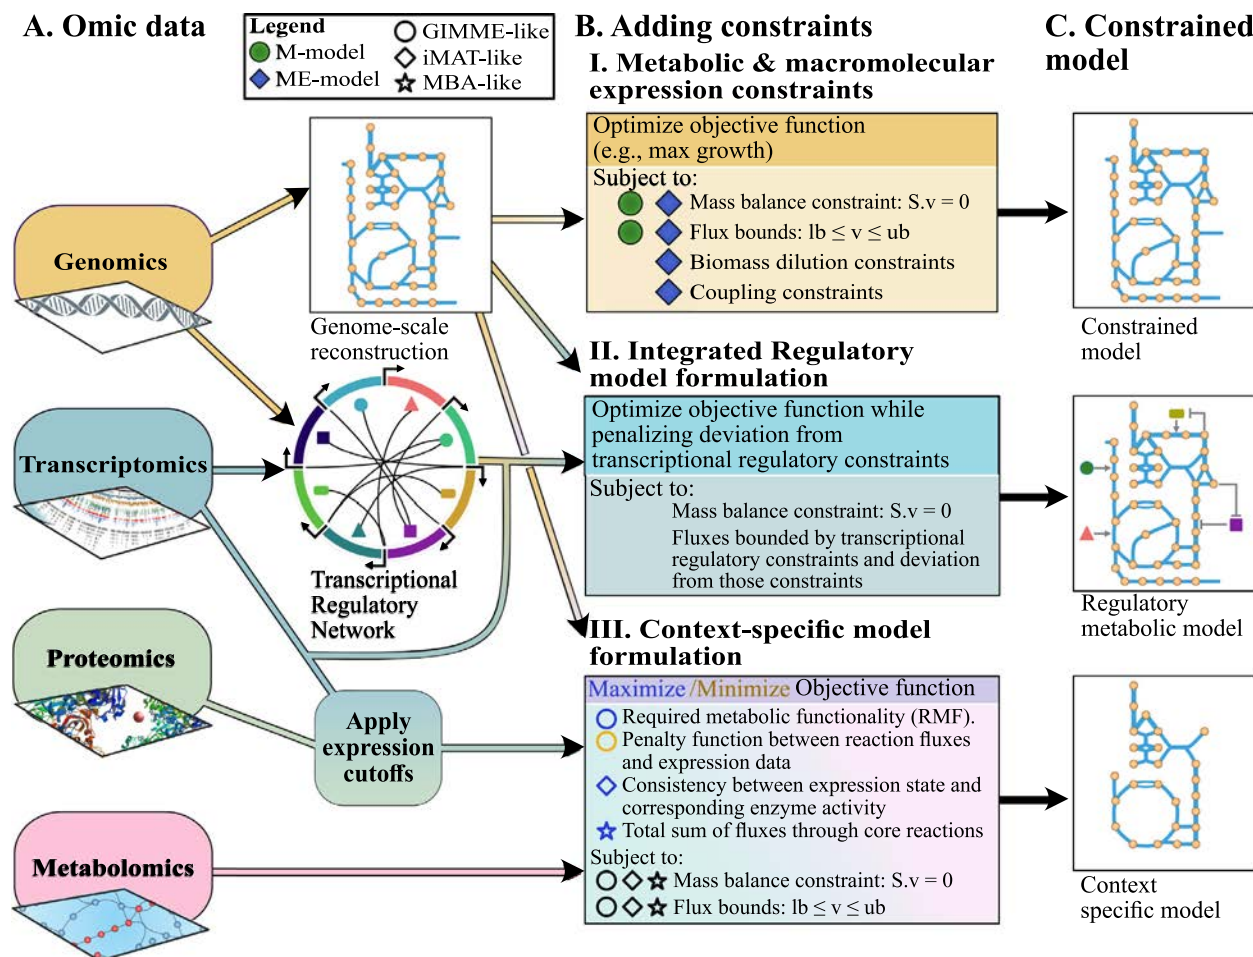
A. Omic data

Legend
M-model
ME-model
GIMME-like
iMAT-like
MBA-like

B. Adding constraints

C. Constrained model

I. Metabolic & macromolecular expression constraints

Optimize objective function (e.g., max growth)
Subject to:
Mass balance constraint: S.v = 0
Flux bounds: lb ≤ v ≤ ub
Biomass dilution constraints
Coupling constraints

Genomics

Genome-scale reconstruction

Constrained model

II. Integrated Regulatory model formulation

Transcriptomics

Optimize objective function while penalizing deviation from transcriptional regulatory constraints
Subject to:
Mass balance constraint: S.v = 0
Fluxes bounded by transcriptional regulatory constraints and deviation from those constraints

Transcriptional Regulatory Network

Regulatory metabolic model

III. Context-specific model formulation

Proteomics

Apply expression cutoffs

Maximize/Minimize Objective function
Required metabolic functionality (RMF).
Penalty function between reaction fluxes and expression data
Consistency between expression state and corresponding enzyme activity
Total sum of fluxes through core reactions
Subject to:
Mass balance constraint: S.v = 0
Flux bounds: lb ≤ v ≤ ub

Metabolomics

Context specific model